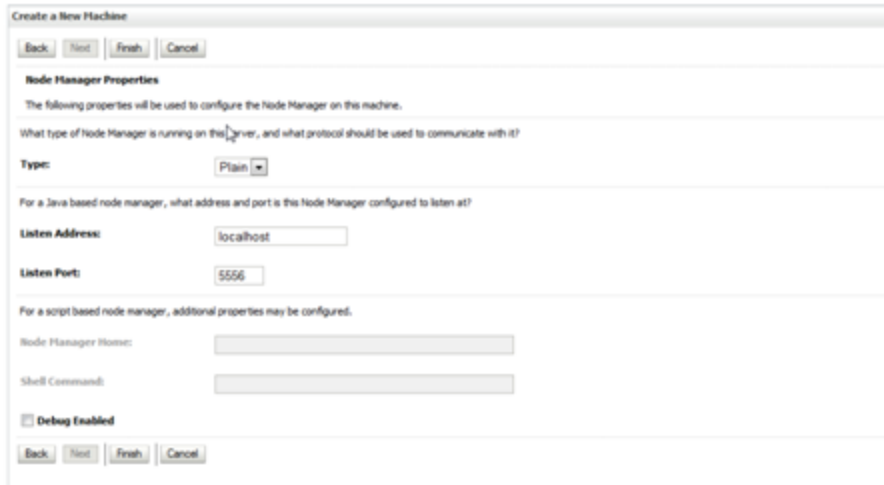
Create a New Machine

Back | Next | Finish | Cancel

Node Manager Properties

The following properties will be used to configure the Node Manager on this machine.

What type of Node Manager is running on this server, and what protocol should be used to communicate with it?

Type: Plain

For a Java based node manager, what address and port is this Node Manager configured to listen at?

Listen Address: localhost

Listen Port: 5556

For a script based node manager, additional properties may be configured.

Node Manager Home:

Shell Command:

Debug Enabled

Back | Next | Finish | Cancel